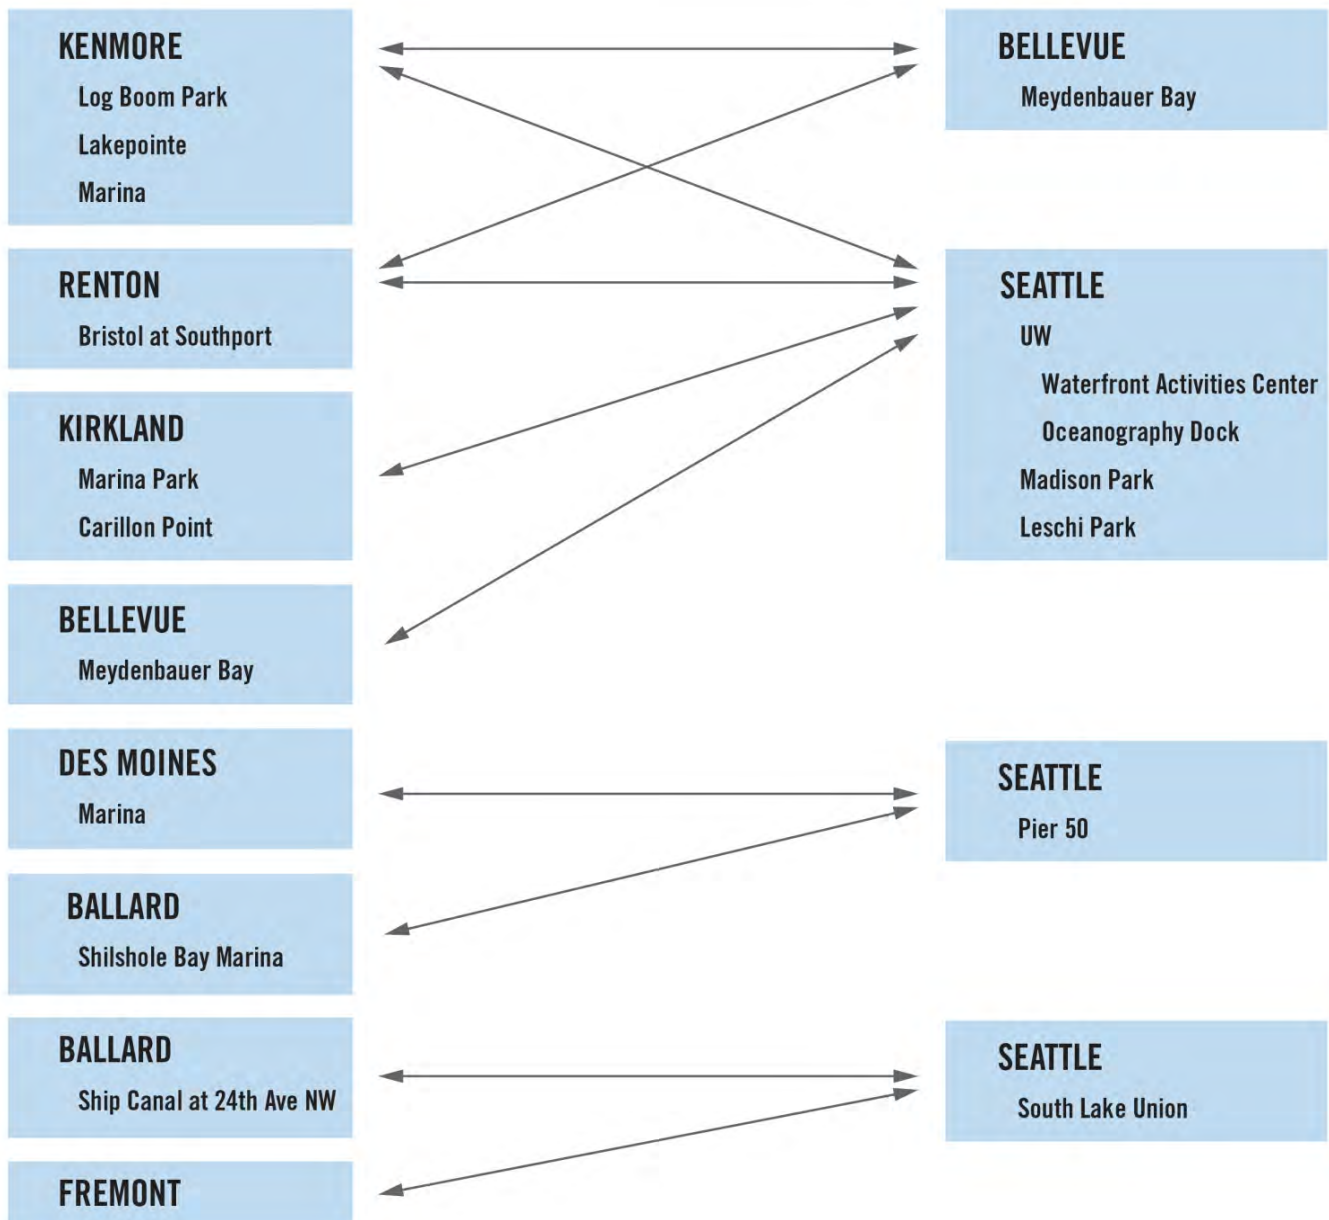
KENMORE
Log Boom Park
Lakepointe
Marina

RENTON
Bristol at Southport

KIRKLAND
Marina Park
Carillon Point

BELLEVUE
Meydenbauer Bay

DES MOINES
Marina

BALLARD
Shilshole Bay Marina

BALLARD
Ship Canal at 24th Ave NW

FREMONT

BELLEVUE
Meydenbauer Bay

SEATTLE
UW
Waterfront Activities Center
Oceanography Dock
Madison Park
Leschi Park

SEATTLE
Pier 50

SEATTLE
South Lake Union